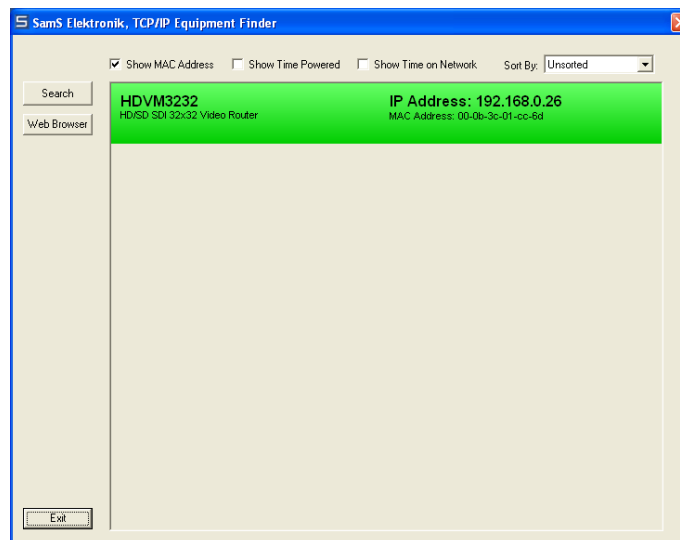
SamS Elektronik, TCP/IP Equipment Finder

Show MAC Address
Show Time Powered
Show Time on Network
Sort By: Unsorted

Search
Web Browser

HDVM3232
HD/SD SDI 32x32 Video Router

IP Address: 192.168.0.26
MAC Address: 00-0b-3c-01-cc-6d

Exit